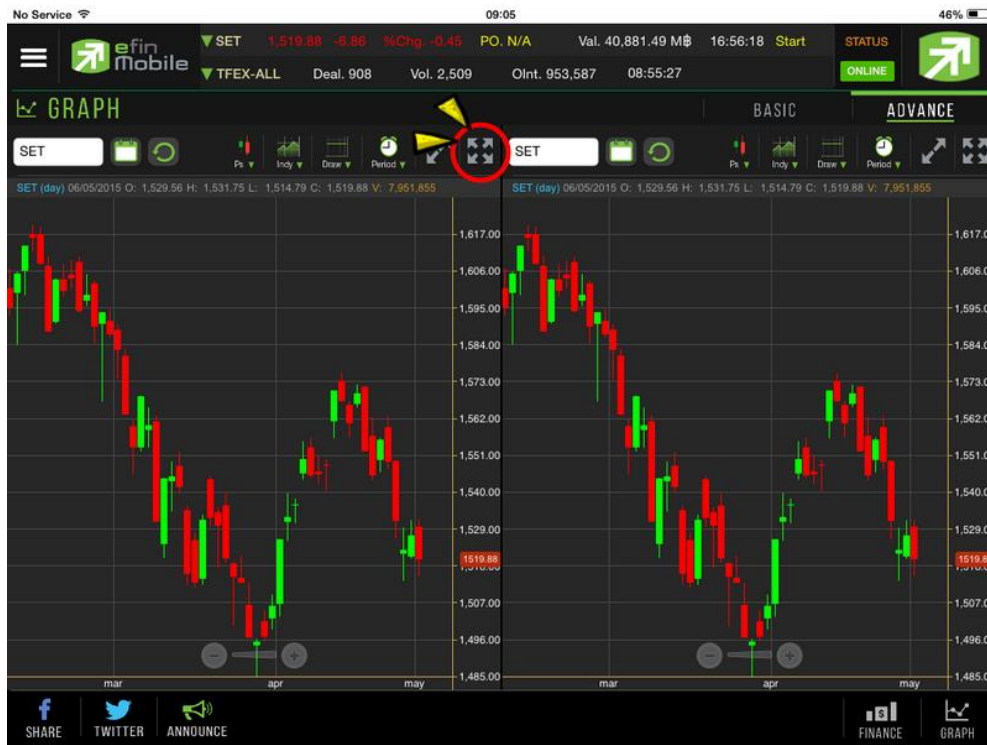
No Service 09:05 46%

efin Mobile

SET 1,519.88 -6.86 %Chg. -0.45 PO. N/A Val. 40,881.49 M฿ 16:56:18 Start STATUS

TFEX-ALL Deal. 908 Vol. 2,509 OInt. 953,587 08:55:27 ONLINE

GRAPH BASIC ADVANCE

SET Ps Indy Draw Period

SET Ps Indy Draw Period

SET (day) 06/05/2015 O: 1,529.56 H: 1,531.75 L: 1,514.79 C: 1,519.88 V: 7,951,855

SET (day) 06/05/2015 O: 1,529.56 H: 1,531.75 L: 1,514.79 C: 1,519.88 V: 7,951,855

1,617.00
1,606.00
1,595.00
1,584.00
1,573.00
1,562.00
1,551.00
1,540.00
1,529.00
1519.88
1,507.00
1,496.00
1,485.00

mar apr may

1,617.0
1,606.0
1,595.0
1,584.0
1,573.0
1,562.0
1,551.0
1,540.0
1,529.0
1519.8
1,507.0
1,496.0
1,485.0

mar apr may

SHARE TWITTER ANNOUNCE FINANCE GRAPH